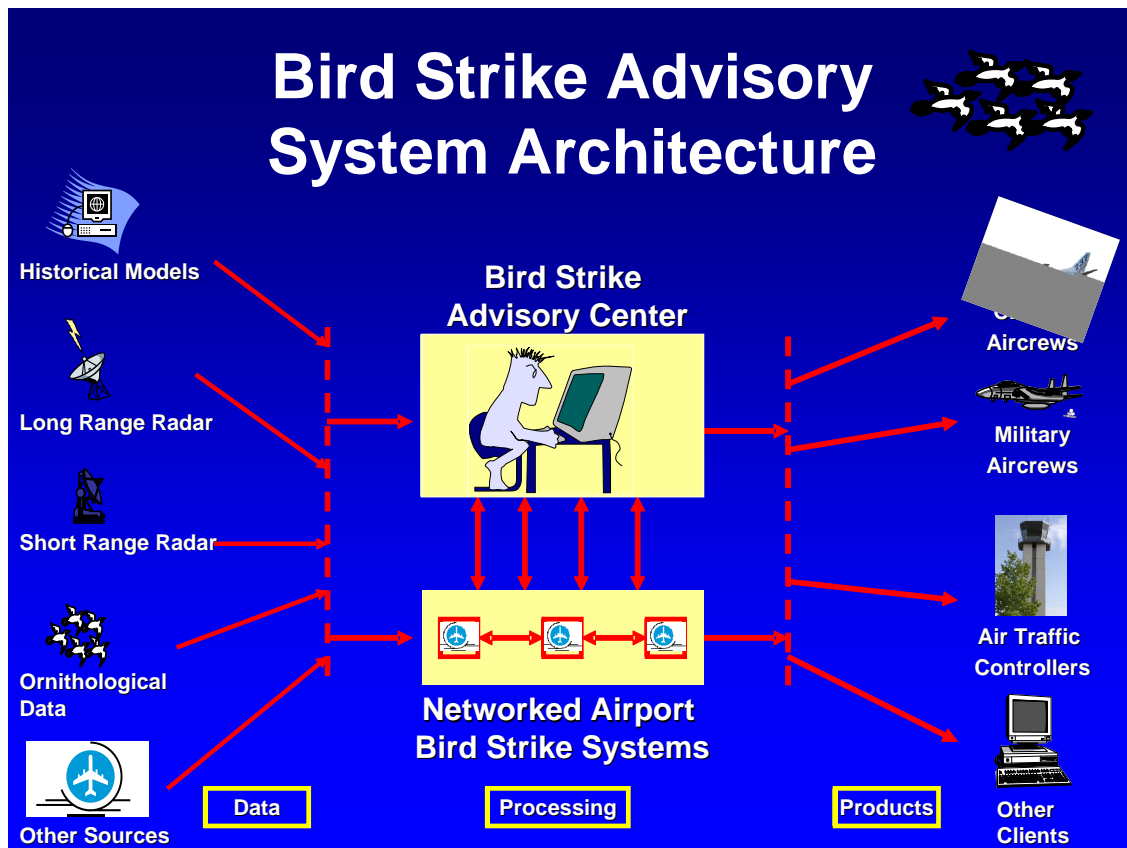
Bird Strike Advisory System Architecture

Historical Models

Long Range Radar

Short Range Radar

Ornithological Data

Other Sources

Bird Strike Advisory Center

Networked Airport Bird Strike Systems

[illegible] Aircrews

Military Aircrews

Air Traffic Controllers

Other Clients

Data

Processing

Products